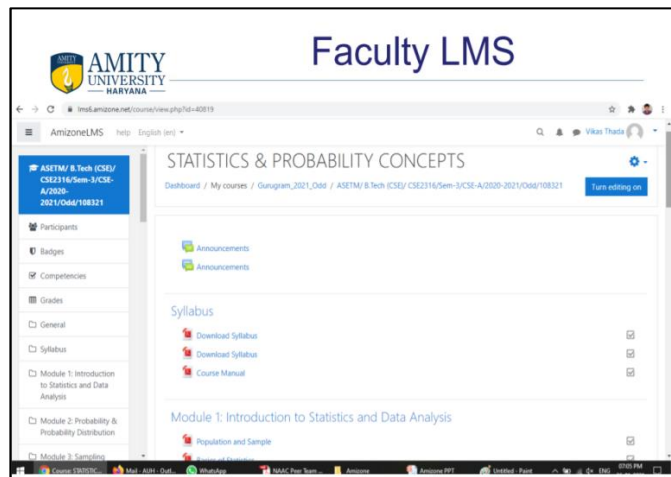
AMITY UNIVERSITY HARYANA

Faculty LMS

lms6.amizone.net/course/view.php?id=40819

AmizoneLMS help English (en)

Vikas Thada

ASETM/ B.Tech (CSE)/ CSE2316/Sem-3/CSE-A/2020-2021/Odd/108321

Participants

Badges

Competencies

Grades

General

Syllabus

Module 1: Introduction to Statistics and Data Analysis

Module 2: Probability & Probability Distribution

Module 3: Sampling

STATISTICS & PROBABILITY CONCEPTS

Dashboard / My courses / Gurugram_2021_Odd / ASETM/ B.Tech (CSE)/ CSE2316/Sem-3/CSE-A/2020-2021/Odd/108321

Turn editing on

Announcements

Announcements

Syllabus

Download Syllabus

Download Syllabus

Course Manual

Module 1: Introduction to Statistics and Data Analysis

Population and Sample

Range of Statistics

Course: STATISTIC...

Mail - AUH - Outl...

WhatsApp

NAAC Peer Team ...

Amizone

Amizone PPT

Untitled - Paint

ENG

07:05 PM